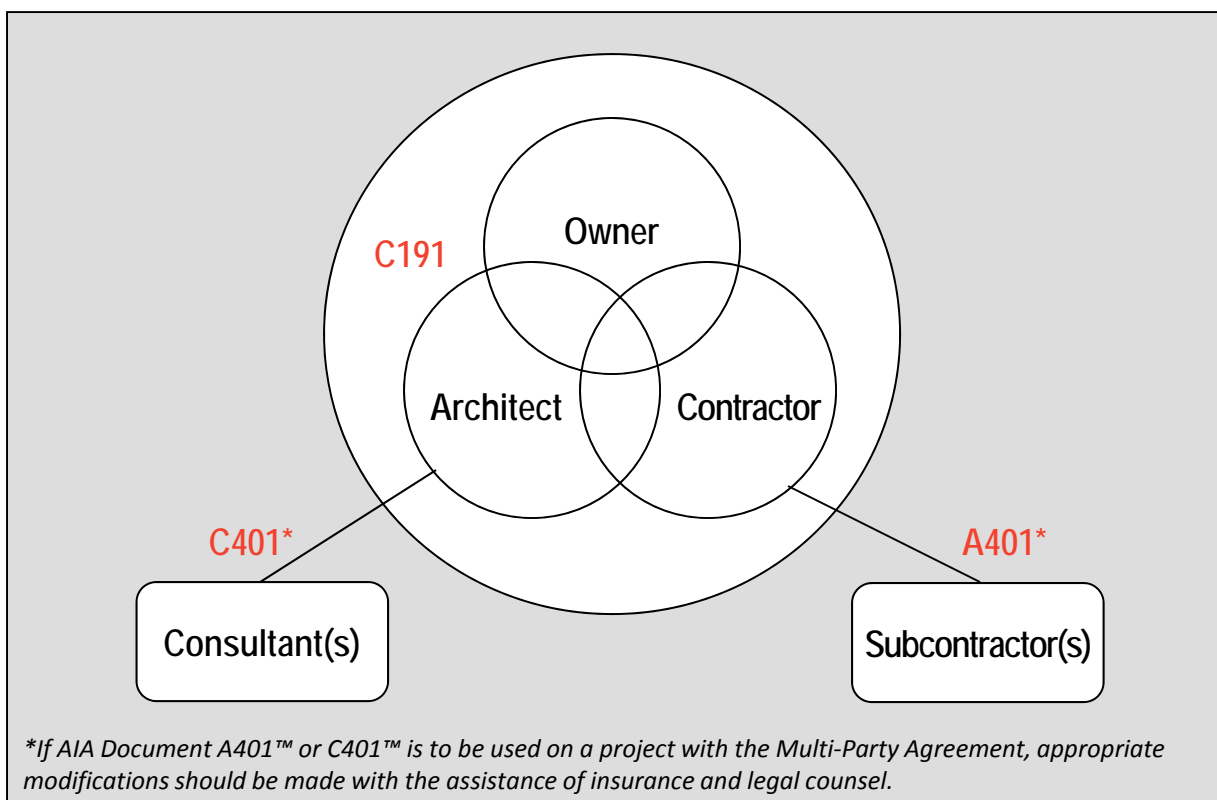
Owner

C191

Architect

Contractor

C401*

A401*

Consultant(s)

Subcontractor(s)

*If AIA Document A401™ or C401™ is to be used on a project with the Multi-Party Agreement, appropriate modifications should be made with the assistance of insurance and legal counsel.